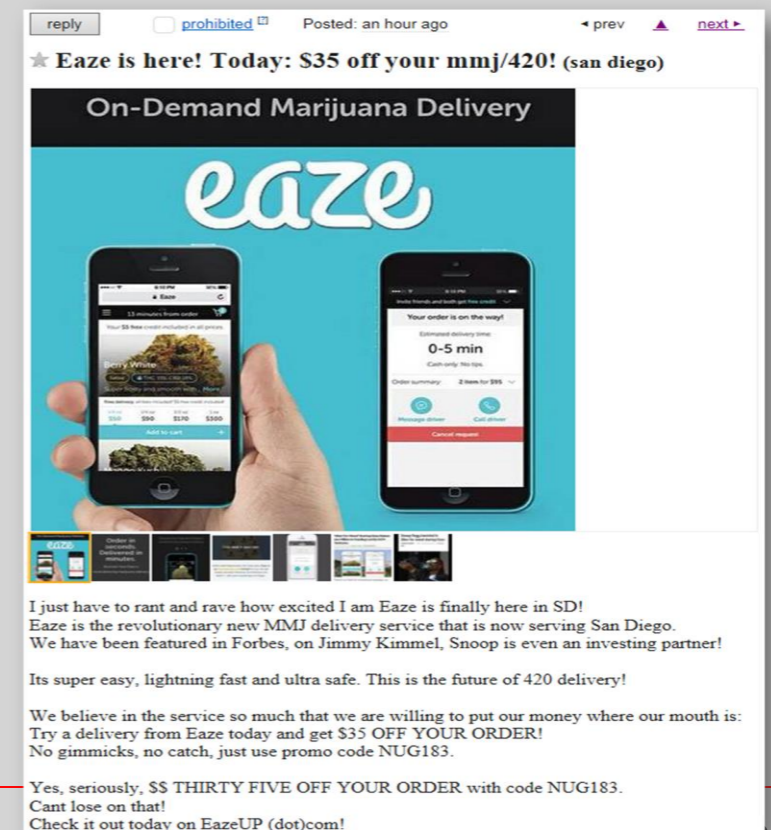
reply prohibited Posted: an hour ago ◂ prev ▲ next ▸

★ Eaze is here! Today: $35 off your mmj/420! (san diego)

On-Demand Marijuana Delivery

eaze

13 minutes from order

Berry White

$50 $90 $170 $300

Add to cart

Your order is on the way!

Estimated delivery time

0-5 min

Cash only. No tips.

Order summary

Message driver

Call driver

Cancel request

eaze

Order in seconds. Delivered in minutes.

I just have to rant and rave how excited I am Eaze is finally here in SD!
Eaze is the revolutionary new MMJ delivery service that is now serving San Diego.
We have been featured in Forbes, on Jimmy Kimmel, Snoop is even an investing partner!

Its super easy, lightning fast and ultra safe. This is the future of 420 delivery!

We believe in the service so much that we are willing to put our money where our mouth is:
Try a delivery from Eaze today and get $35 OFF YOUR ORDER!
No gimmicks, no catch, just use promo code NUG183.

Yes, seriously, $$ THIRTY FIVE OFF YOUR ORDER with code NUG183.
Cant lose on that!
Check it out today on EazeUP (dot)com!